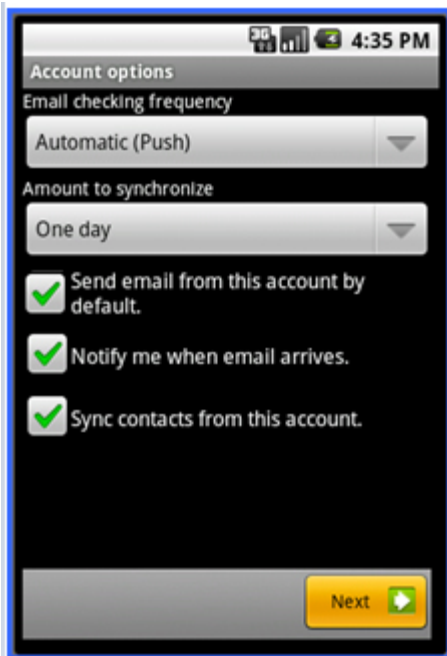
3G 4:35 PM

Account options

Email checking frequency

Automatic (Push)

Amount to synchronize

One day

Send email from this account by default.

Notify me when email arrives.

Sync contacts from this account.

Next